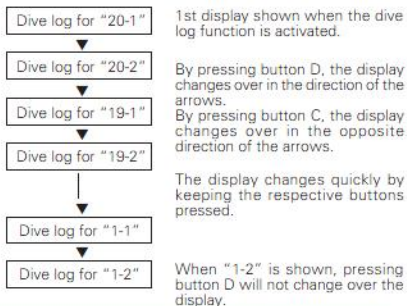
Dive log for "20-1"

Dive log for "20-2"

Dive log for "19-1"

Dive log for "19-2"

Dive log for "1-1"

Dive log for "1-2"

1st display shown when the dive log function is activated.

By pressing button D, the display changes over in the direction of the arrows.
By pressing button C, the display changes over in the opposite direction of the arrows.

The display changes quickly by keeping the respective buttons pressed.

When "1-2" is shown, pressing button D will not change over the display.